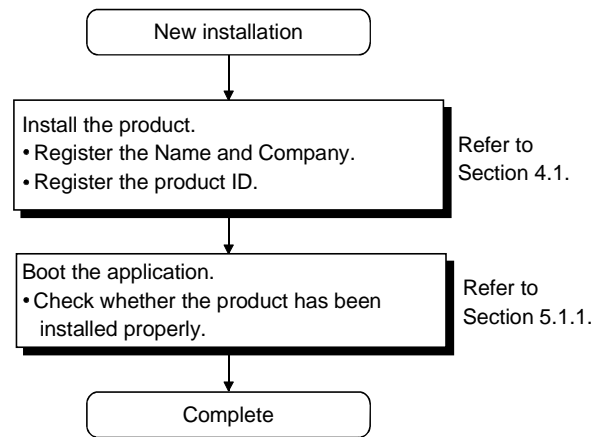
New installation

Install the product.
• Register the Name and Company.
• Register the product ID.

Refer to Section 4.1.

Boot the application.
• Check whether the product has been installed properly.

Refer to Section 5.1.1.

Complete